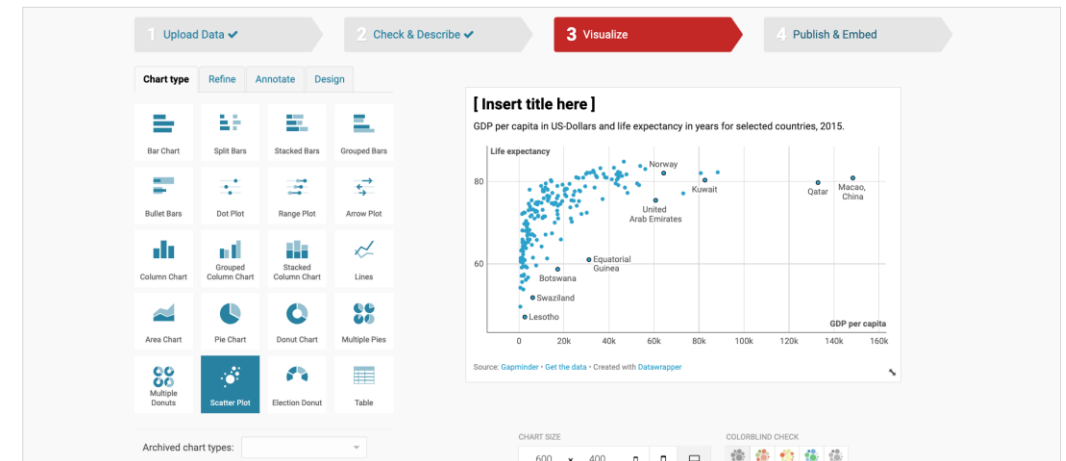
1 Upload Data ✔
2 Check & Describe ✔
3 Visualize
4 Publish & Embed

Chart type
Refine
Annotate
Design

Bar Chart
Split Bars
Stacked Bars
Grouped Bars
Bullet Bars
Dot Plot
Range Plot
Arrow Plot
Column Chart
Grouped Column Chart
Stacked Column Chart
Lines
Area Chart
Pie Chart
Donut Chart
Multiple Pies
Multiple Donuts
Scatter Plot
Election Donut
Table

Archived chart types:

[ Insert title here ]

GDP per capita in US-Dollars and life expectancy in years for selected countries, 2015.

Life expectancy

80
60

Norway
Kuwait
United Arab Emirates
Qatar
Macao, China
Equatorial Guinea
Botswana
Swaziland
Lesotho

GDP per capita

0
20k
40k
60k
80k
100k
120k
140k
160k

Source: Gapminder • Get the data • Created with Datawrapper

CHART SIZE
600
400

COLORBLIND CHECK